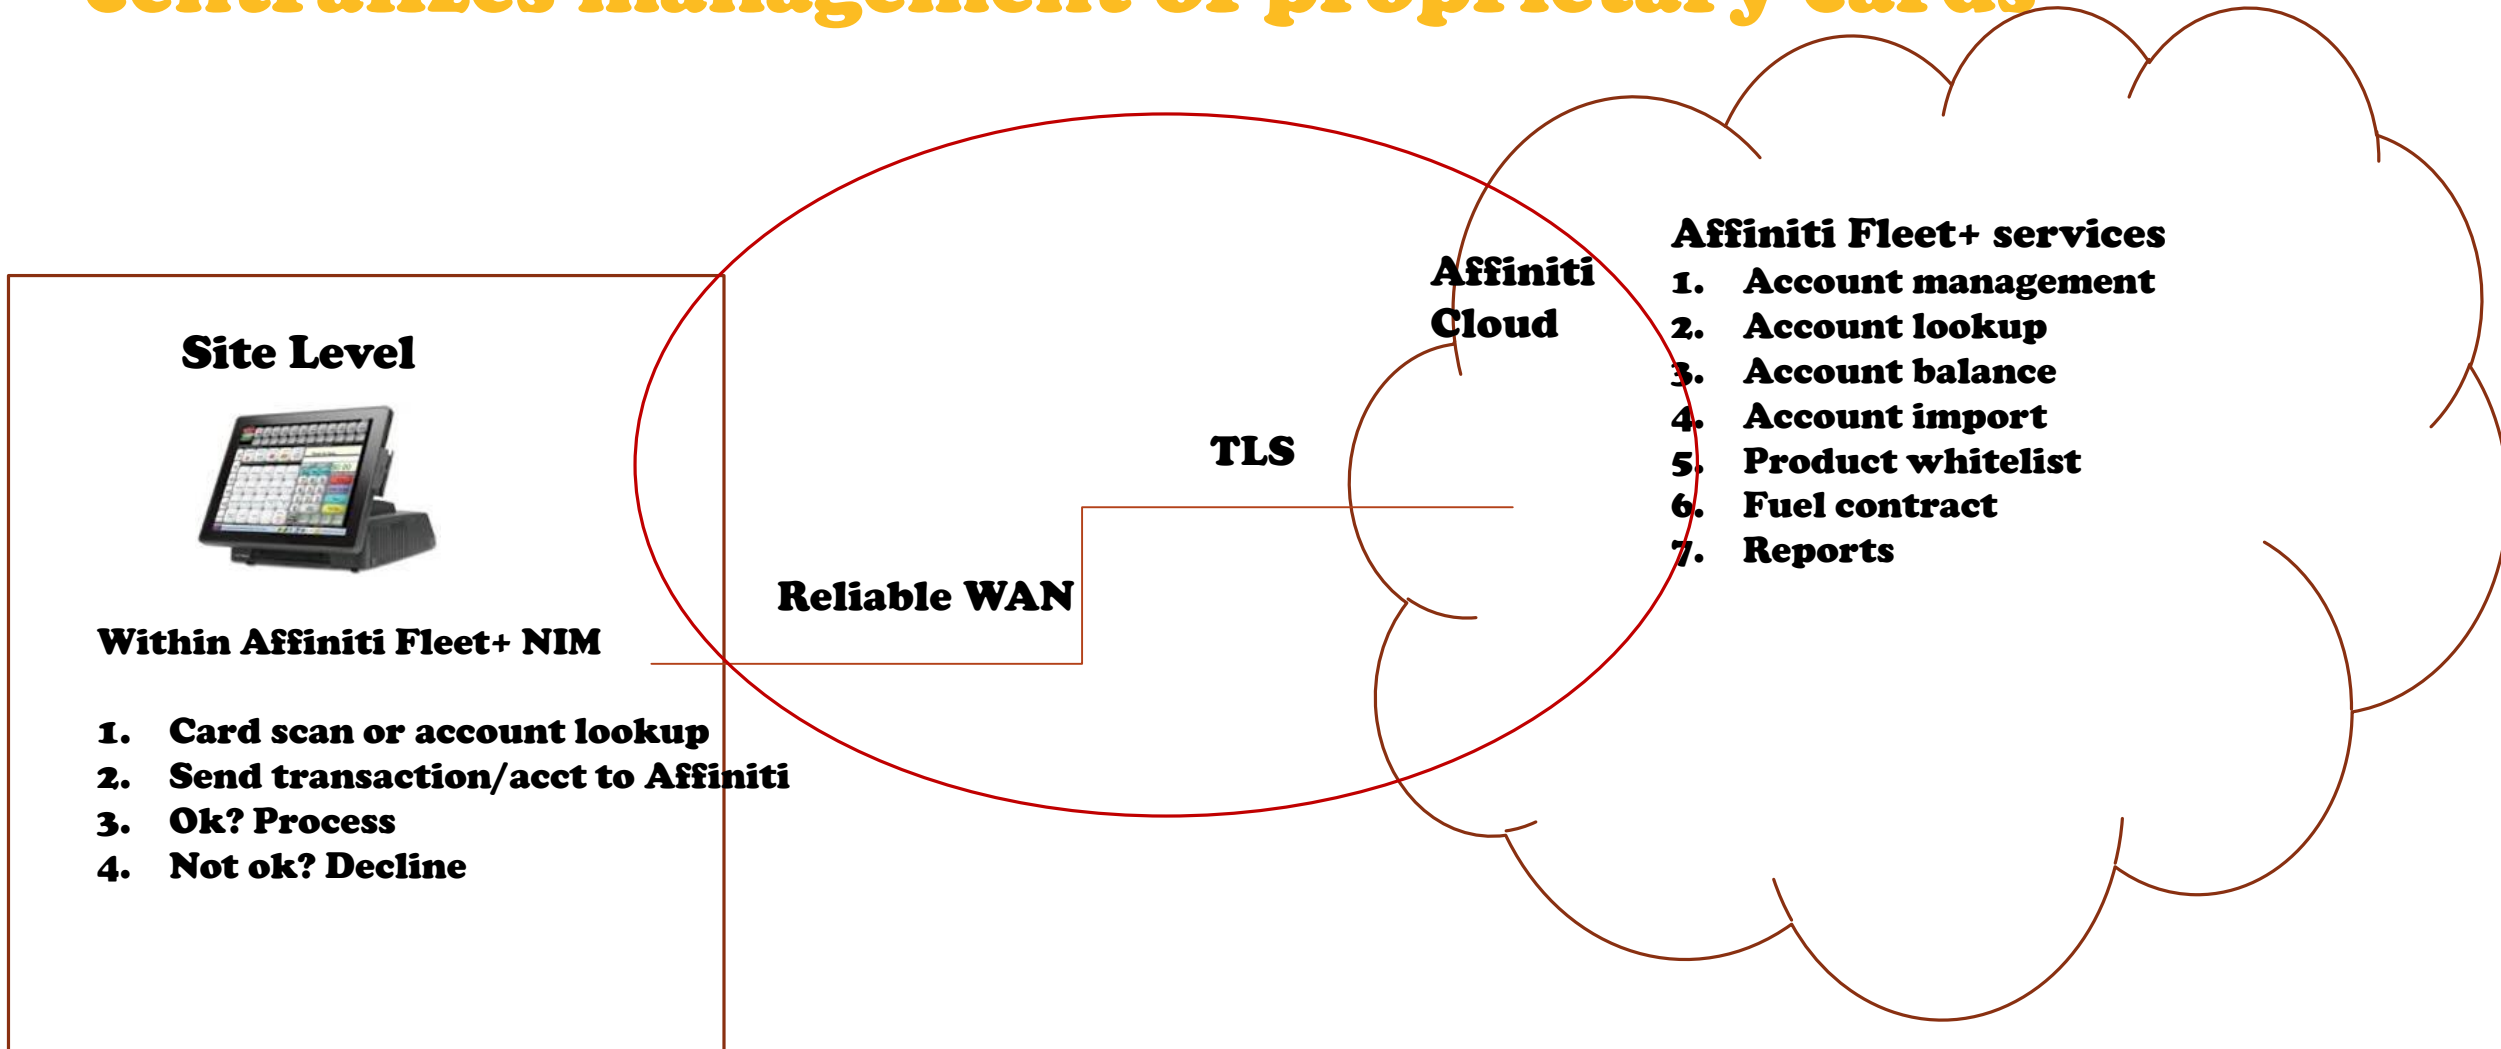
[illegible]

Site Level

Within Affiniti Fleet+ NIM

1. Card scan or account lookup
2. Send transaction/acct to Affiniti
3. Ok? Process
4. Not ok? Decline

Reliable WAN

TLS

Affiniti Cloud

Affiniti Fleet+ services
1. Account management
2. Account lookup
3. Account balance
4. Account import
5. Product whitelist
6. Fuel contract
7. Reports